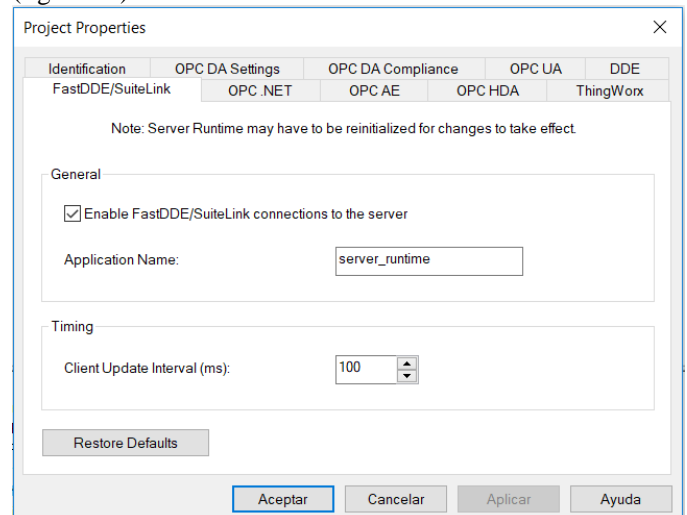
Project Properties

Identification | OPC DA Settings | OPC DA Compliance | OPC UA | DDE
FastDDE/SuiteLink | OPC .NET | OPC AE | OPC HDA | ThingWorx

Note: Server Runtime may have to be reinitialized for changes to take effect.

General

Enable FastDDE/SuiteLink connections to the server

Application Name: server_runtime

Timing

Client Update Interval (ms): 100

Restore Defaults

Aceptar Cancelar Aplicar Ayuda